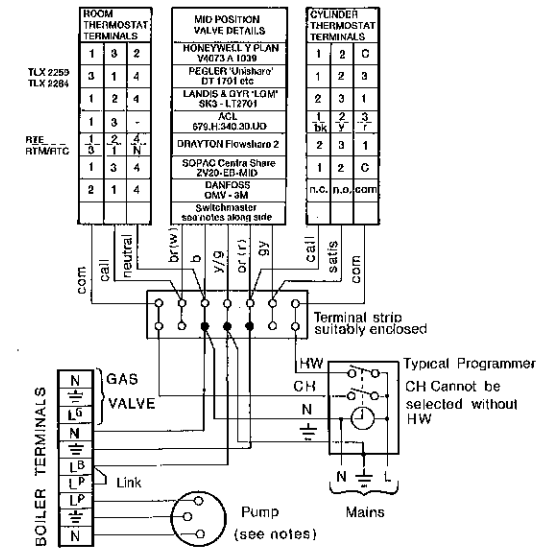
ROOM THERMOSTAT TERMINALS

| | | |
|---|---|---|
| 1 | 3 | 2 |
| 3 | 1 | 4 |
| 1 | 2 | 4 |
| 1 | 3 | - |
| $\frac{1}{3}$ | $\frac{2}{1}$ | $\frac{4}{N}$ |
| 1 | 3 | 4 |
| 2 | 1 | 4 |

TLX 2259
TLX 2284

RTE
RTM/RTC

MID POSITION VALVE DETAILS

HONEYWELL Y PLAN V4073 A 1039
PEGLER 'Unishare' DT 1701 etc
LANDIS & GYR 'LGM' SK3 - LT2701
ACL 679.H.340.30.UO
DRAYTON Flowshare 2
SOPAC Centra Share ZV20-EB-MID
DANFOSS GMV - 3M
Switchmaster see notes along side

CYLINDER THERMOSTAT TERMINALS

| | | |
|---|---|---|
| 1 | 2 | C |
| 1 | 2 | 3 |
| 2 | 3 | 1 |
| $\frac{1}{bk}$ | $\frac{2}{y}$ | $\frac{3}{r}$ |
| 2 | 3 | 1 |
| 1 | 2 | C |
| n.c. | n.o. | com |

com call neutral br(w) b y/g or (r) gy call satis com

Terminal strip suitably enclosed

HW
CH
N

Typical Programmer
CH Cannot be selected without HW

N L
Mains

GAS VALVE
N
$L^G$
N
$L^B$
$L^P$
Link
$L^P$
N
BOILER TERMINALS

Pump (see notes)